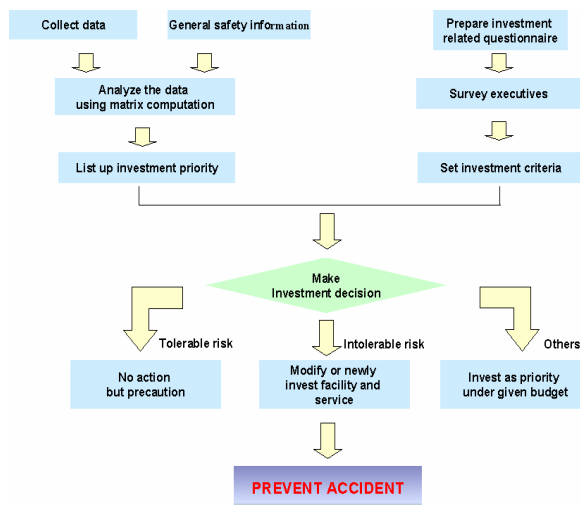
Collect data

General safety information

Prepare investment related questionnaire

Analyze the data using matrix computation

Survey executives

List up investment priority

Set investment criteria

Make Investment decision

Tolerable risk

Intolerable risk

Others

No action but precaution

Modify or newly invest facility and service

Invest as priority under given budget

PREVENT ACCIDENT